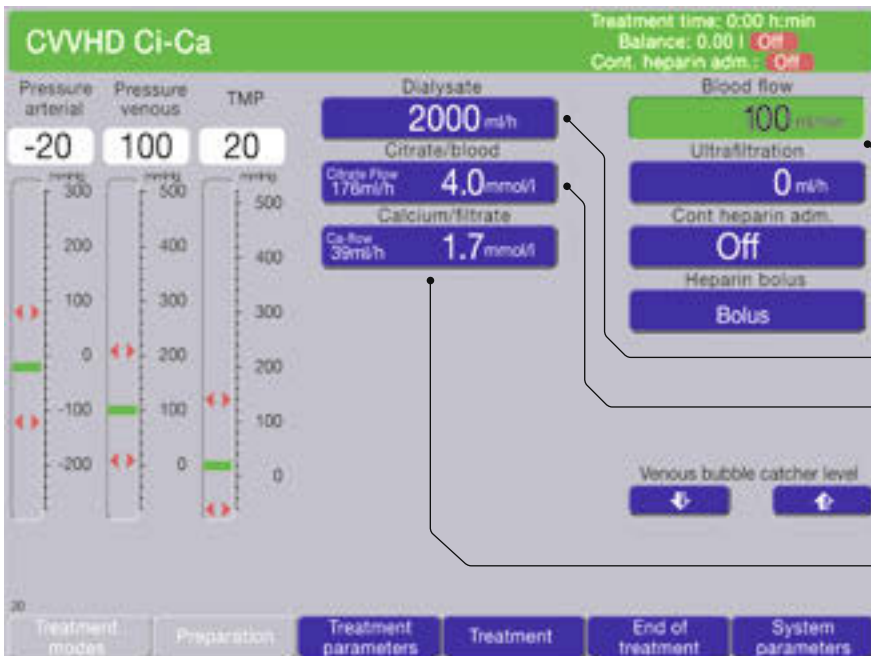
CVVHD Ci-Ca

Treatment time: 0:00 h:min
Balance: 0.00 l Off
Cont. heparin adm.: Off

Pressure arterial
Pressure venous
TMP

-20
100
20

mmHg 300 200 100 0 -100 -200
mmHg 500 400 300 200 100 0
mmHg 500 400 300 200 100 0

Dialysate
2000 ml/h
Citrate/blood
Citrate Flow 176ml/h 4.0 mmol/l
Calcium/filtrate
Ca-flow 39ml/h 1.7 mmol/l

Blood flow
100 ml/min
Ultrafiltration
0 ml/h
Cont heparin adm.
Off
Heparin bolus
Bolus

Venous bubble catcher level

20

Treatment modes
Preparation
Treatment parameters
Treatment
End of treatment
System parameters